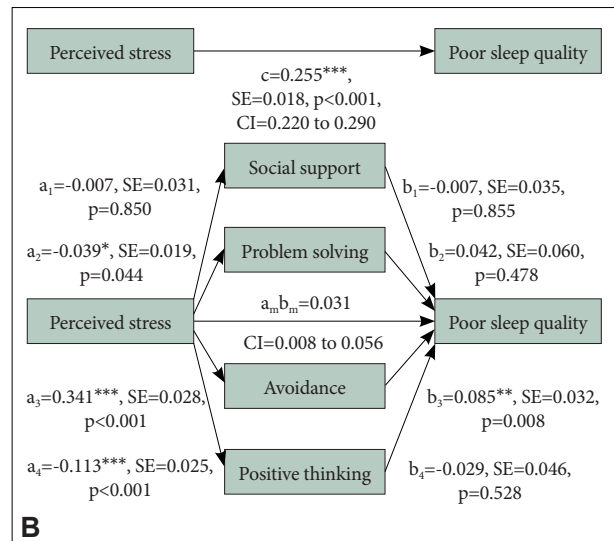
Perceived stress

Poor sleep quality

c=0.255***, SE=0.018, p<0.001, CI=0.220 to 0.290

Social support

$a_1$=-0.007, SE=0.031, p=0.850

$b_1$=-0.007, SE=0.035, p=0.855

Problem solving

$a_2$=-0.039*, SE=0.019, p=0.044

$b_2$=0.042, SE=0.060, p=0.478

Perceived stress

$a_m b_m$=0.031

CI=0.008 to 0.056

Poor sleep quality

Avoidance

$a_3$=0.341***, SE=0.028, p<0.001

$b_3$=0.085**, SE=0.032, p=0.008

Positive thinking

$a_4$=-0.113***, SE=0.025, p<0.001

$b_4$=-0.029, SE=0.046, p=0.528

B